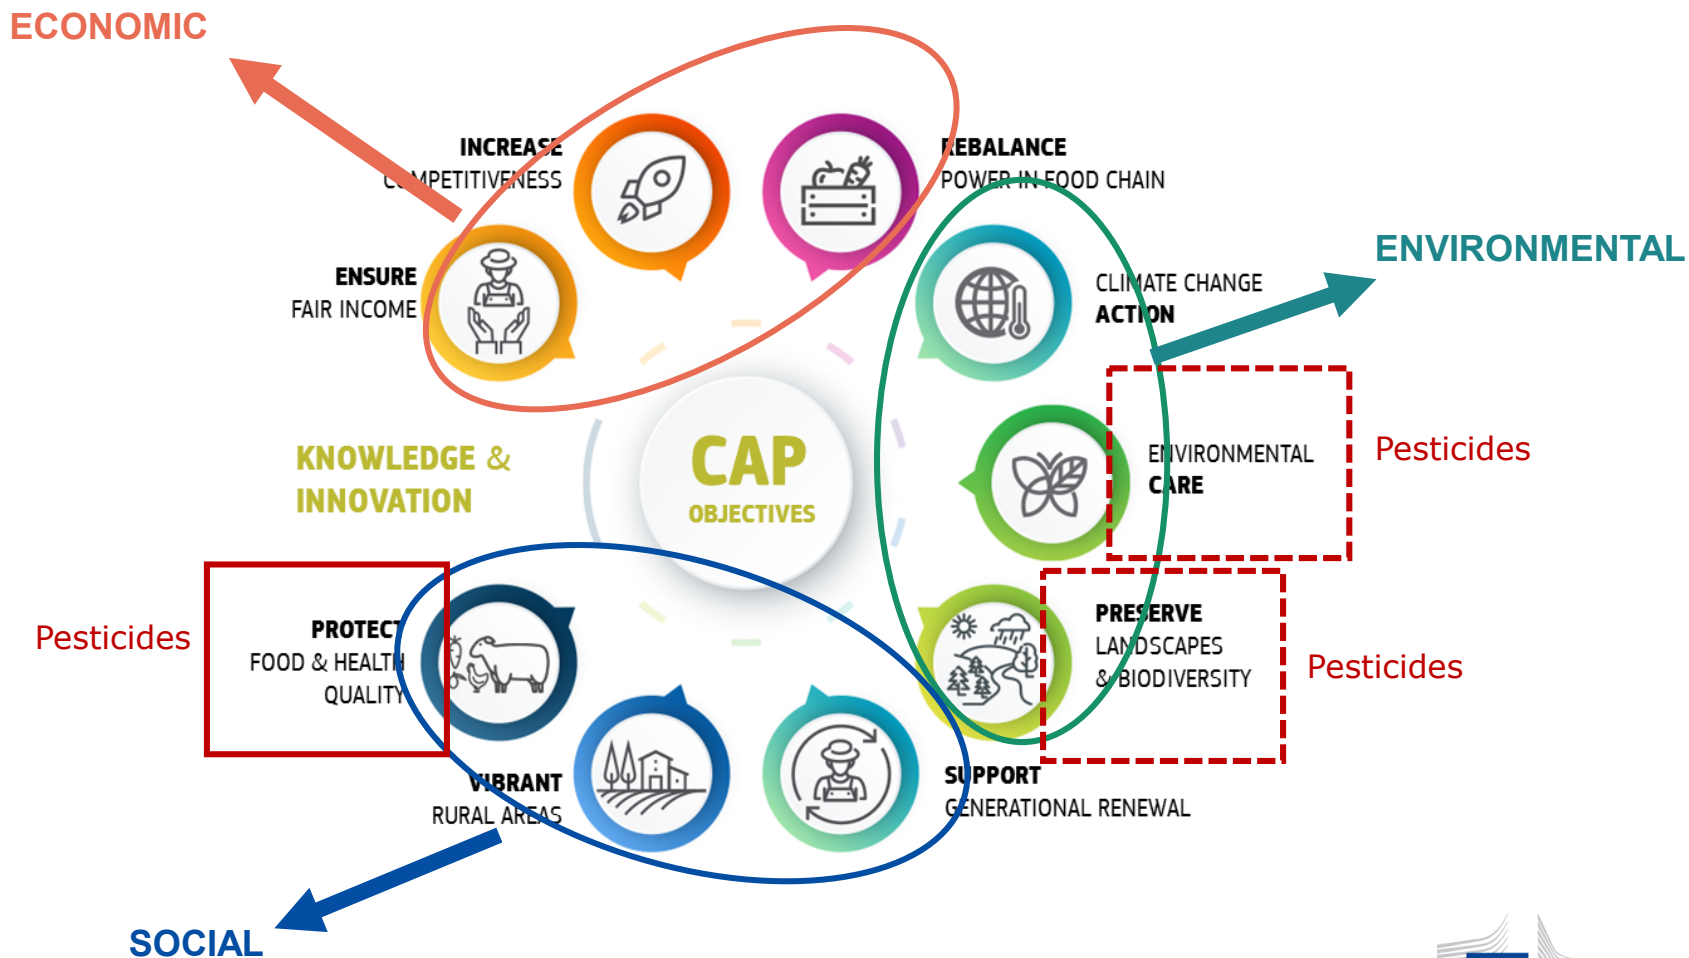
ECONOMIC

INCREASE COMPETITIVENESS

REBALANCE POWER IN FOOD CHAIN

ENSURE FAIR INCOME

ENVIRONMENTAL

CLIMATE CHANGE ACTION

KNOWLEDGE & INNOVATION

CAP OBJECTIVES

ENVIRONMENTAL CARE

Pesticides

Pesticides

PROTECT FOOD & HEALTH QUALITY

PRESERVE LANDSCAPES & BIODIVERSITY

Pesticides

VIBRANT RURAL AREAS

SUPPORT GENERATIONAL RENEWAL

SOCIAL